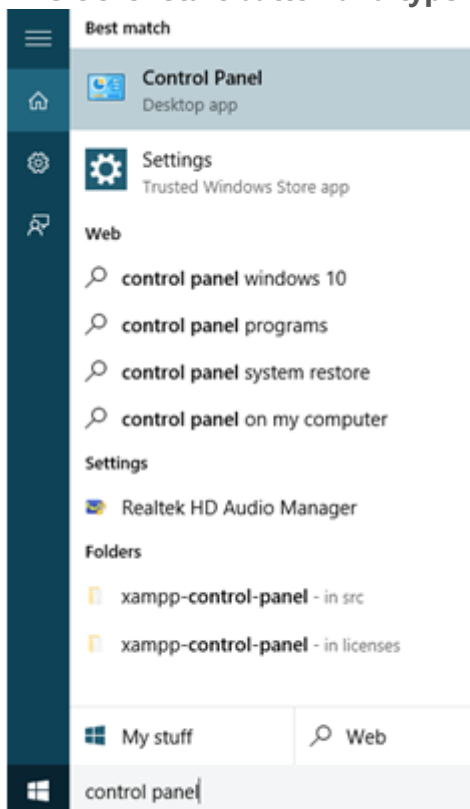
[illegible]

Best match

Control Panel
Desktop app

Settings
Trusted Windows Store app

Web

control panel windows 10

control panel programs

control panel system restore

control panel on my computer

Settings

Realtek HD Audio Manager

Folders

xampp-control-panel - in src

xampp-control-panel - in licenses

My stuff

Web

control panel